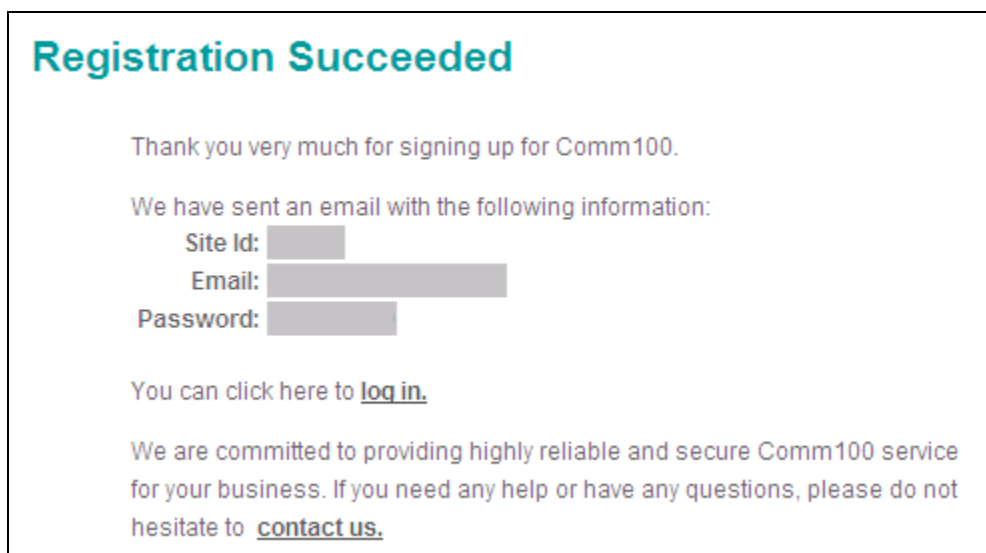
Registration Succeeded

Thank you very much for signing up for Comm100.

We have sent an email with the following information:
Site Id: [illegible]
Email: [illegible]
Password: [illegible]

You can click here to log in.

We are committed to providing highly reliable and secure Comm100 service for your business. If you need any help or have any questions, please do not hesitate to contact us.